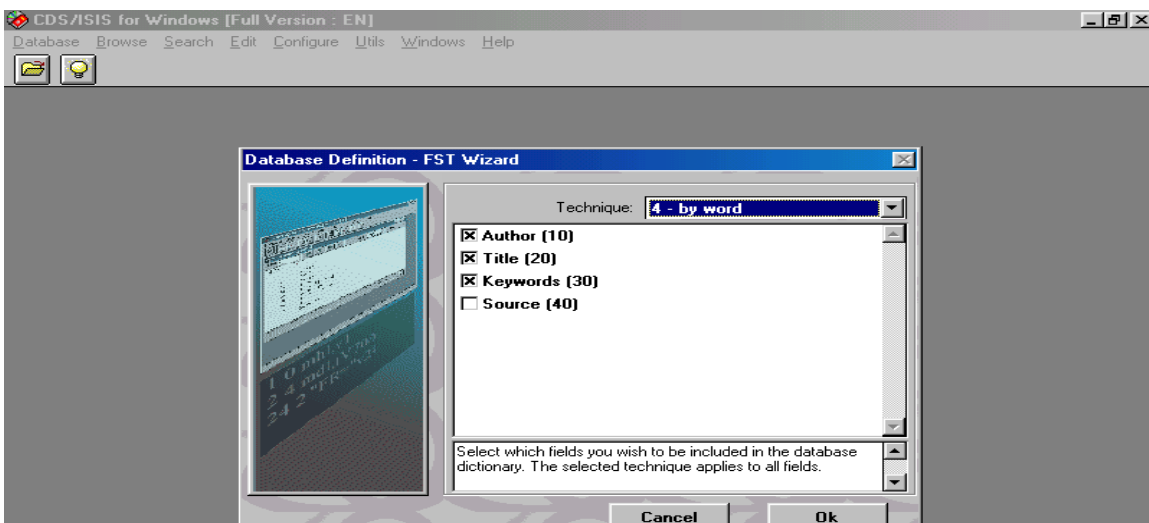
CDS/ISIS for Windows [Full Version : EN]

Database Browse Search Edit Configure Utils Windows Help

Database Definition - FST Wizard

Technique: 4 - by word

☒ Author (10)
☒ Title (20)
☒ Keywords (30)
☐ Source (40)

Select which fields you wish to be included in the database dictionary. The selected technique applies to all fields.

Cancel

Ok